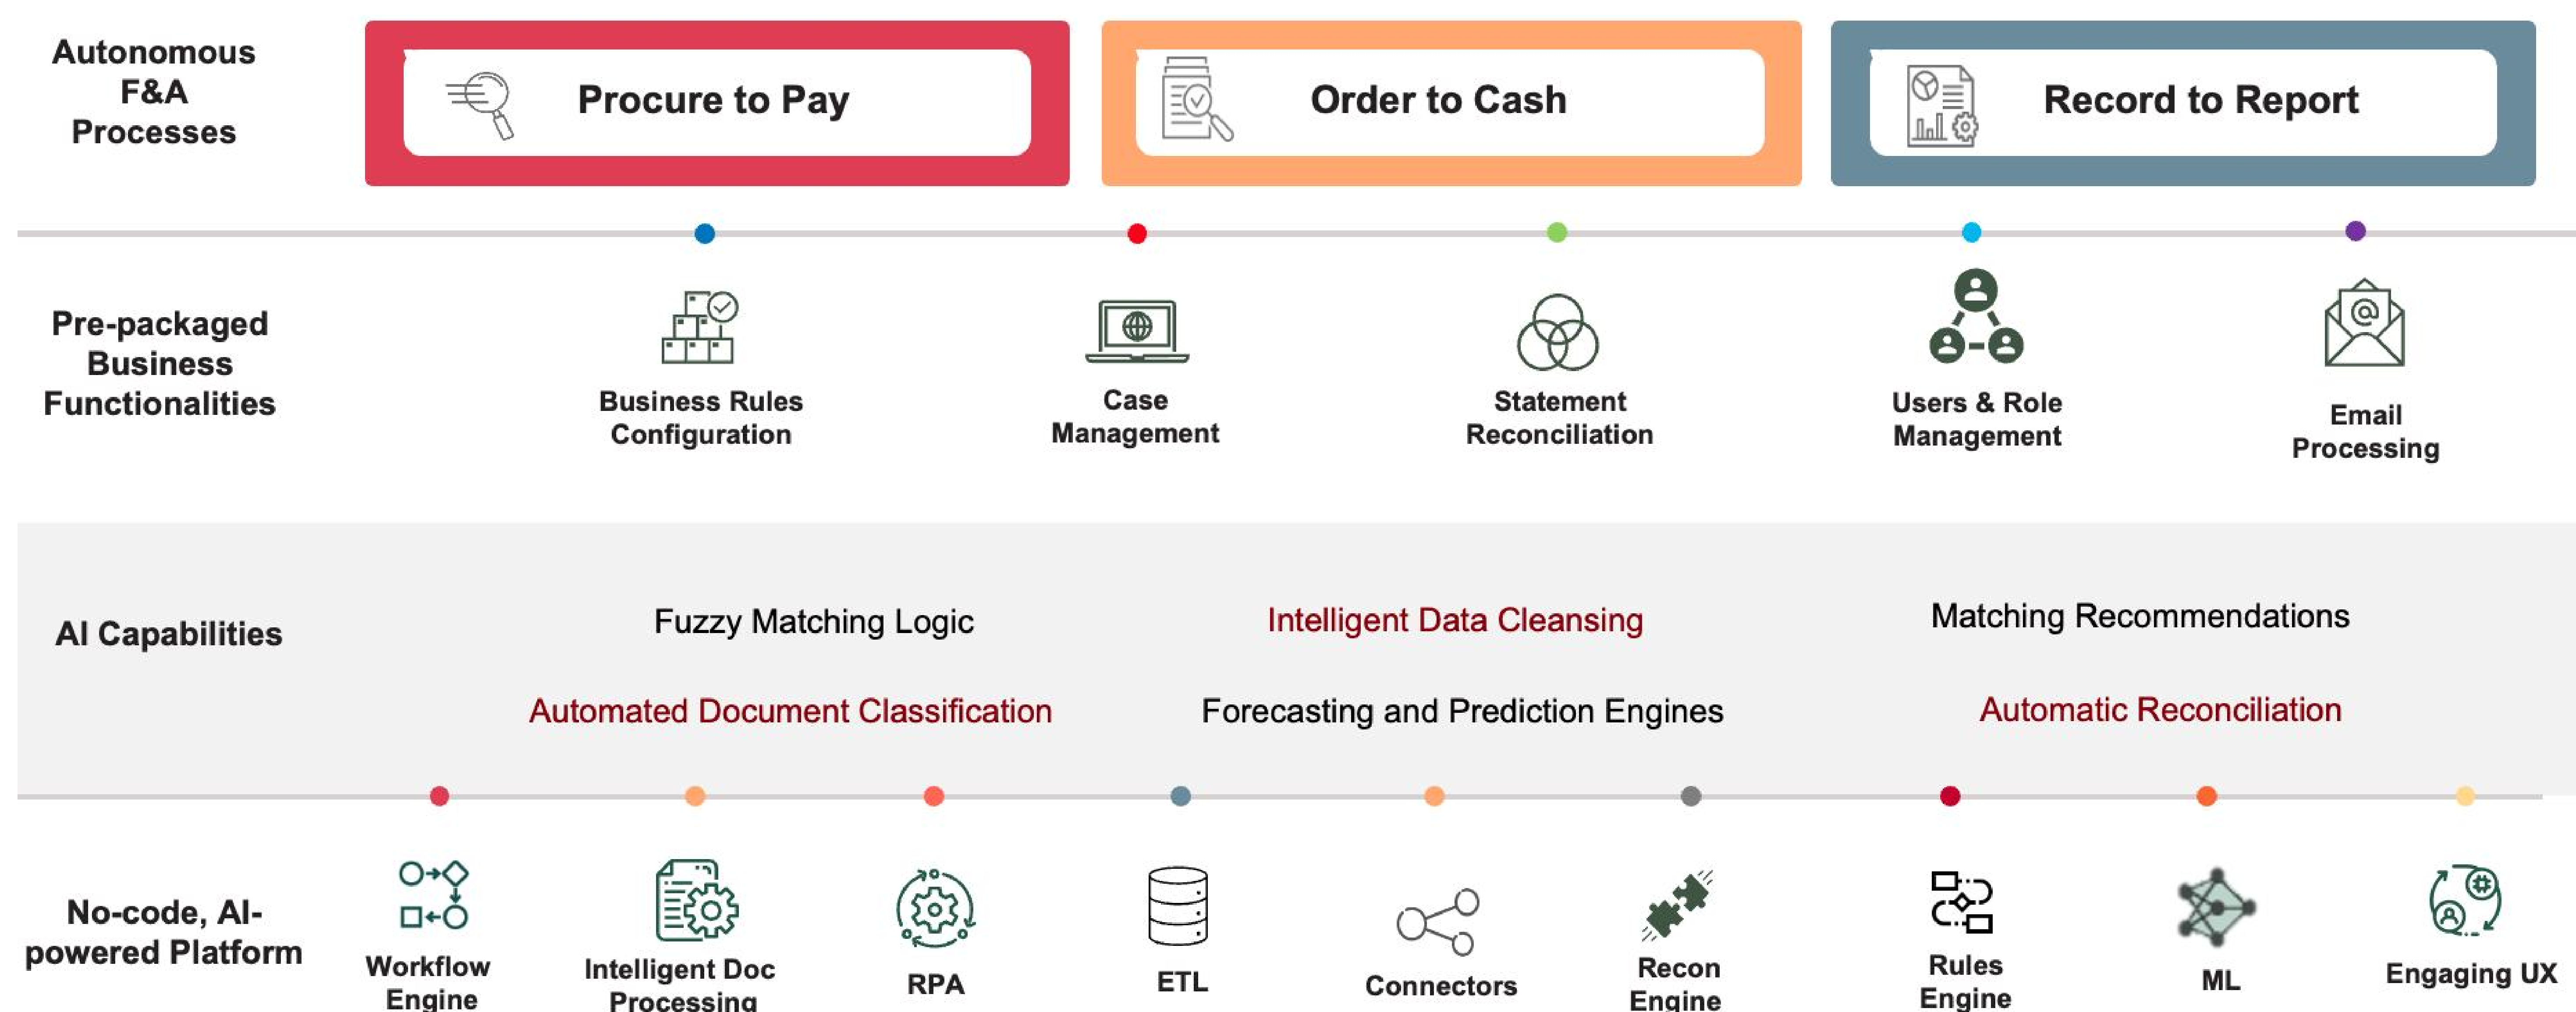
Autonomous F&A Processes

Procure to Pay

Order to Cash

Record to Report

Pre-packaged Business Functionalities

Business Rules Configuration

Case Management

Statement Reconciliation

Users & Role Management

Email Processing

AI Capabilities

Fuzzy Matching Logic

Intelligent Data Cleansing

Matching Recommendations

Automated Document Classification

Forecasting and Prediction Engines

Automatic Reconciliation

No-code, AI-powered Platform

Workflow Engine

Intelligent Doc Processing

RPA

ETL

Connectors

Recon Engine

Rules Engine

ML

Engaging UX